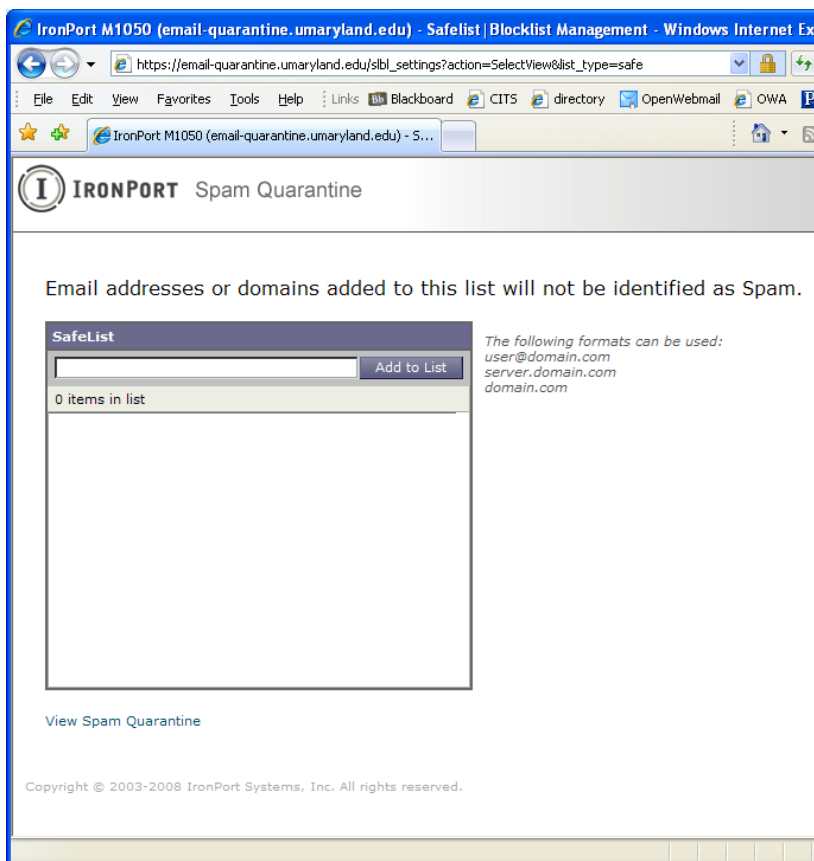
IronPort M1050 (email-quarantine.umaryland.edu) - Safelist|Blocklist Management - Windows Internet Ex

https://email-quarantine.umaryland.edu/slbl_settings?action=SelectView&list_type=safe

File Edit View Favorites Tools Help Links Blackboard CITS directory OpenWebmail OWA

IronPort M1050 (email-quarantine.umaryland.edu) - S...

IRONPORT Spam Quarantine

Email addresses or domains added to this list will not be identified as Spam.

SafeList

Add to List

0 items in list

The following formats can be used:
user@domain.com
server.domain.com
domain.com

View Spam Quarantine

Copyright © 2003-2008 IronPort Systems, Inc. All rights reserved.